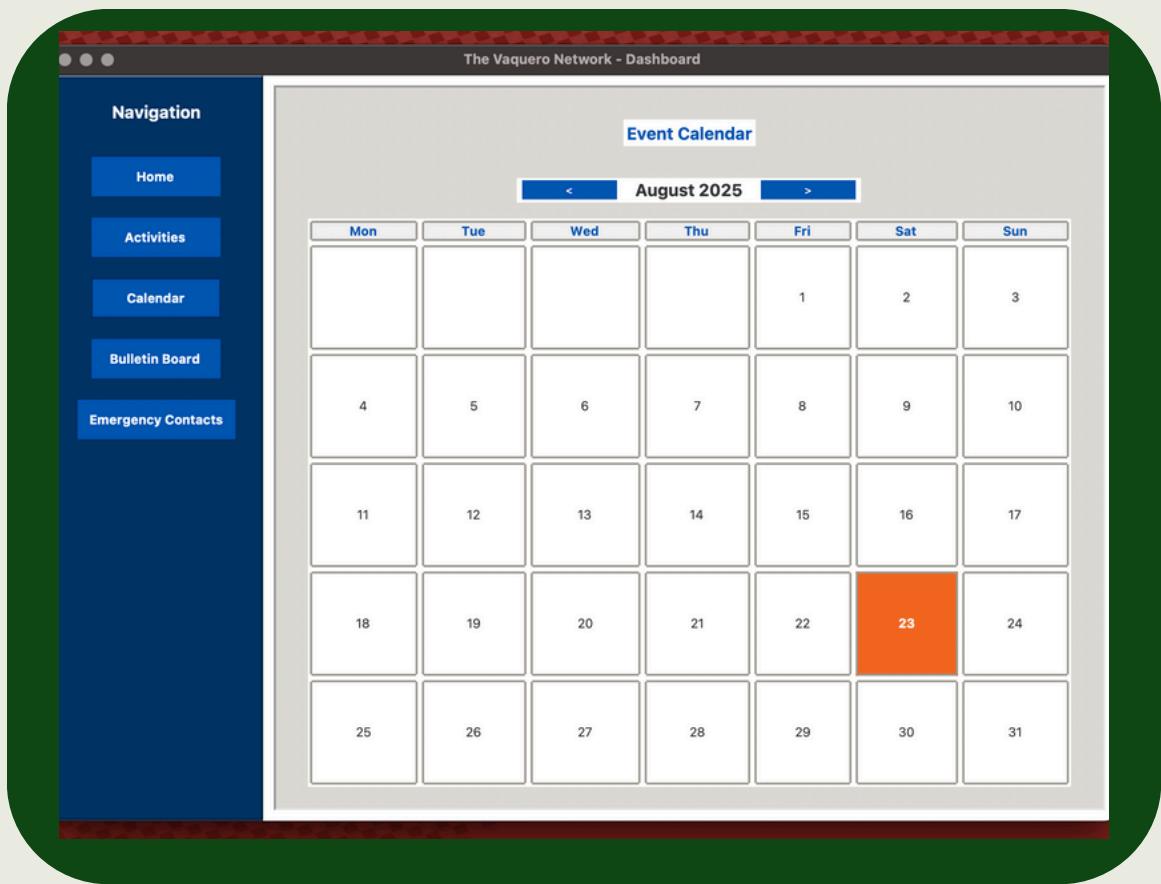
The Vaquero Network - Dashboard

Navigation

Home

Activities

Calendar

Bulletin Board

Emergency Contacts

Event Calendar

< August 2025 >

| Mon | Tue | Wed | Thu | Fri | Sat | Sun |
|---|---|---|---|---|---|---|
| | | | | 1 | 2 | 3 |
| 4 | 5 | 6 | 7 | 8 | 9 | 10 |
| 11 | 12 | 13 | 14 | 15 | 16 | 17 |
| 18 | 19 | 20 | 21 | 22 | 23 | 24 |
| 25 | 26 | 27 | 28 | 29 | 30 | 31 |